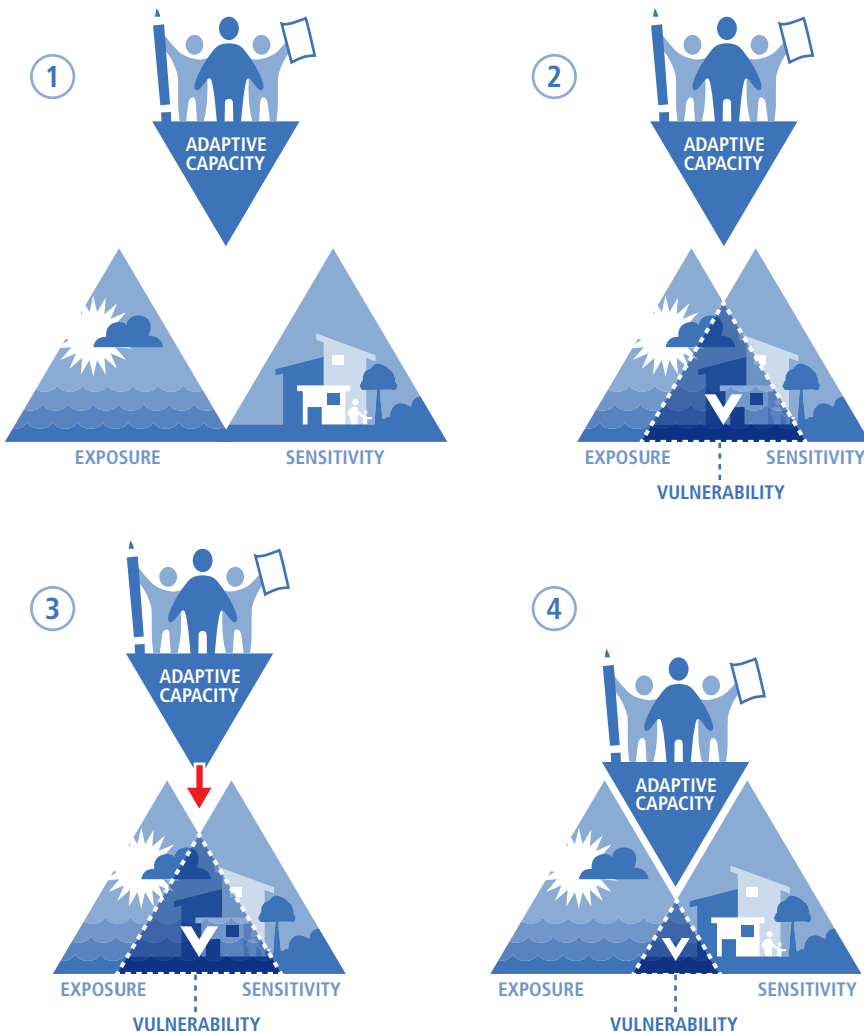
1

ADAPTIVE CAPACITY

EXPOSURE

SENSITIVITY

2

ADAPTIVE CAPACITY

V

EXPOSURE

SENSITIVITY

VULNERABILITY

3

ADAPTIVE CAPACITY

V

EXPOSURE

SENSITIVITY

VULNERABILITY

4

ADAPTIVE CAPACITY

V

EXPOSURE

SENSITIVITY

VULNERABILITY